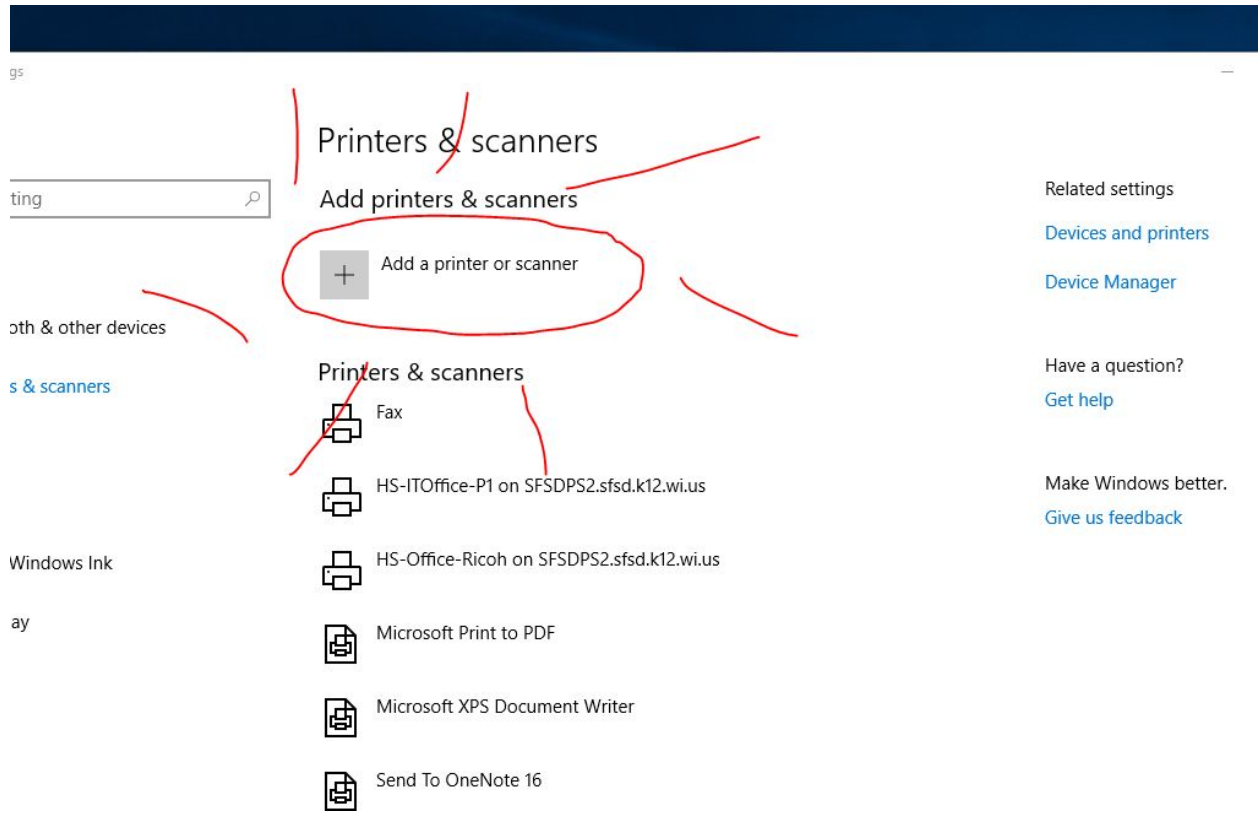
gs

—

ting

oth & other devices

s & scanners

Windows Ink

ay

Printers & scanners

Add printers & scanners

+ Add a printer or scanner

Printers & scanners

Fax

HS-ITOffice-P1 on SFSDPS2.sfsd.k12.wi.us

HS-Office-Ricoh on SFSDPS2.sfsd.k12.wi.us

Microsoft Print to PDF

Microsoft XPS Document Writer

Send To OneNote 16

Related settings

Devices and printers

Device Manager

Have a question?

Get help

Make Windows better.

Give us feedback